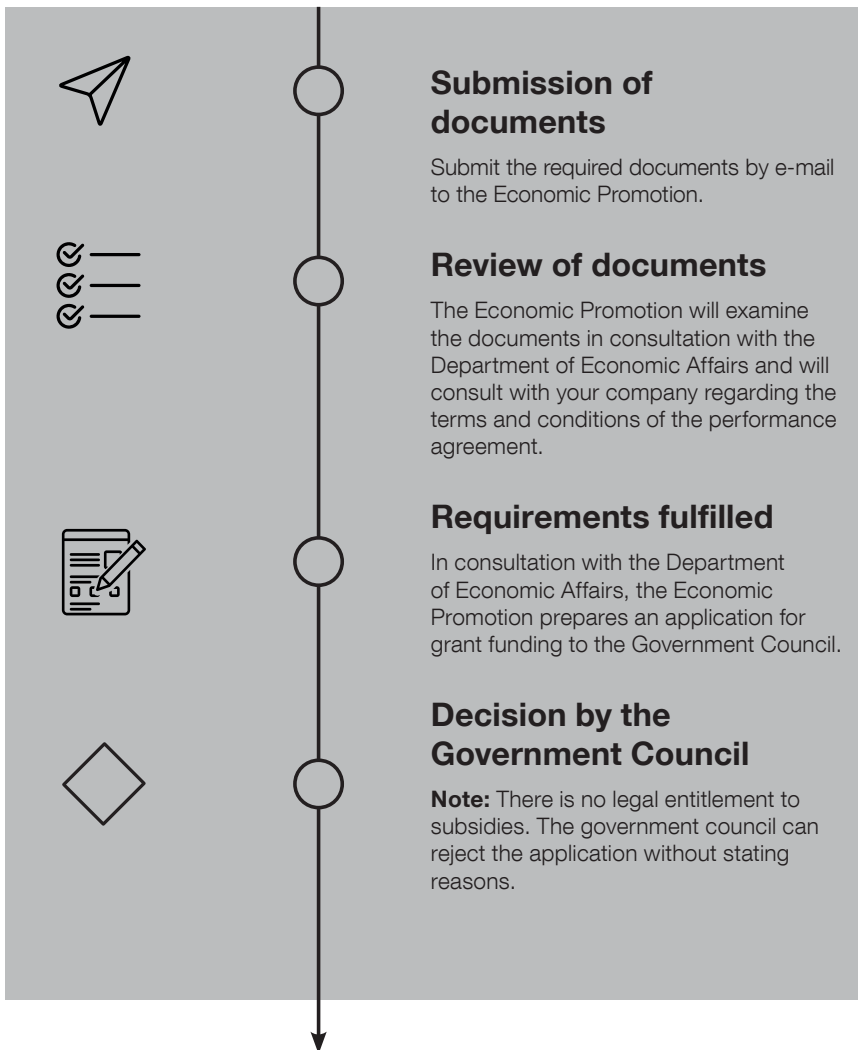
**Submission of documents**

Submit the required documents by e-mail to the Economic Promotion.

**Review of documents**

The Economic Promotion will examine the documents in consultation with the Department of Economic Affairs and will consult with your company regarding the terms and conditions of the performance agreement.

**Requirements fulfilled**

In consultation with the Department of Economic Affairs, the Economic Promotion prepares an application for grant funding to the Government Council.

**Decision by the Government Council**

**Note:** There is no legal entitlement to subsidies. The government council can reject the application without stating reasons.